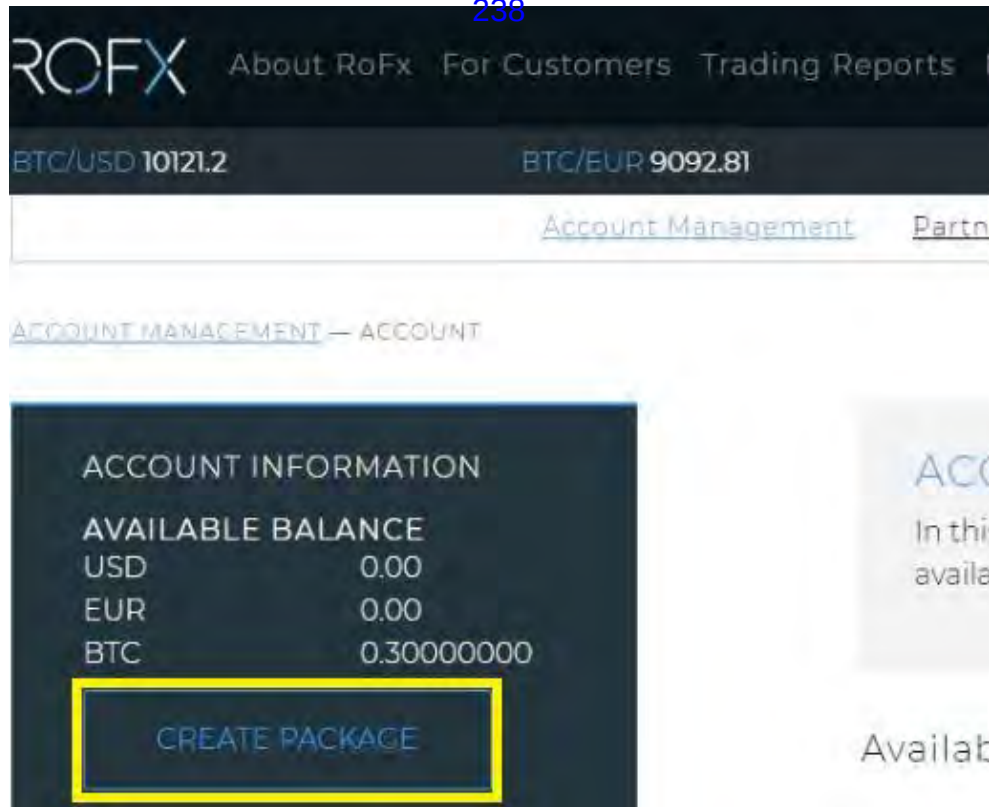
238

ROFX About RoFx For Customers Trading Reports

BTC/USD 10121.2 BTC/EUR 9092.81

Account Management Partn

ACCOUNT MANAGEMENT — ACCOUNT

ACCOUNT INFORMATION

AVAILABLE BALANCE

| | |
|---|---|
| USD | 0.00 |
| EUR | 0.00 |
| BTC | 0.30000000 |

CREATE PACKAGE

ACC

In thi
availa

Availab